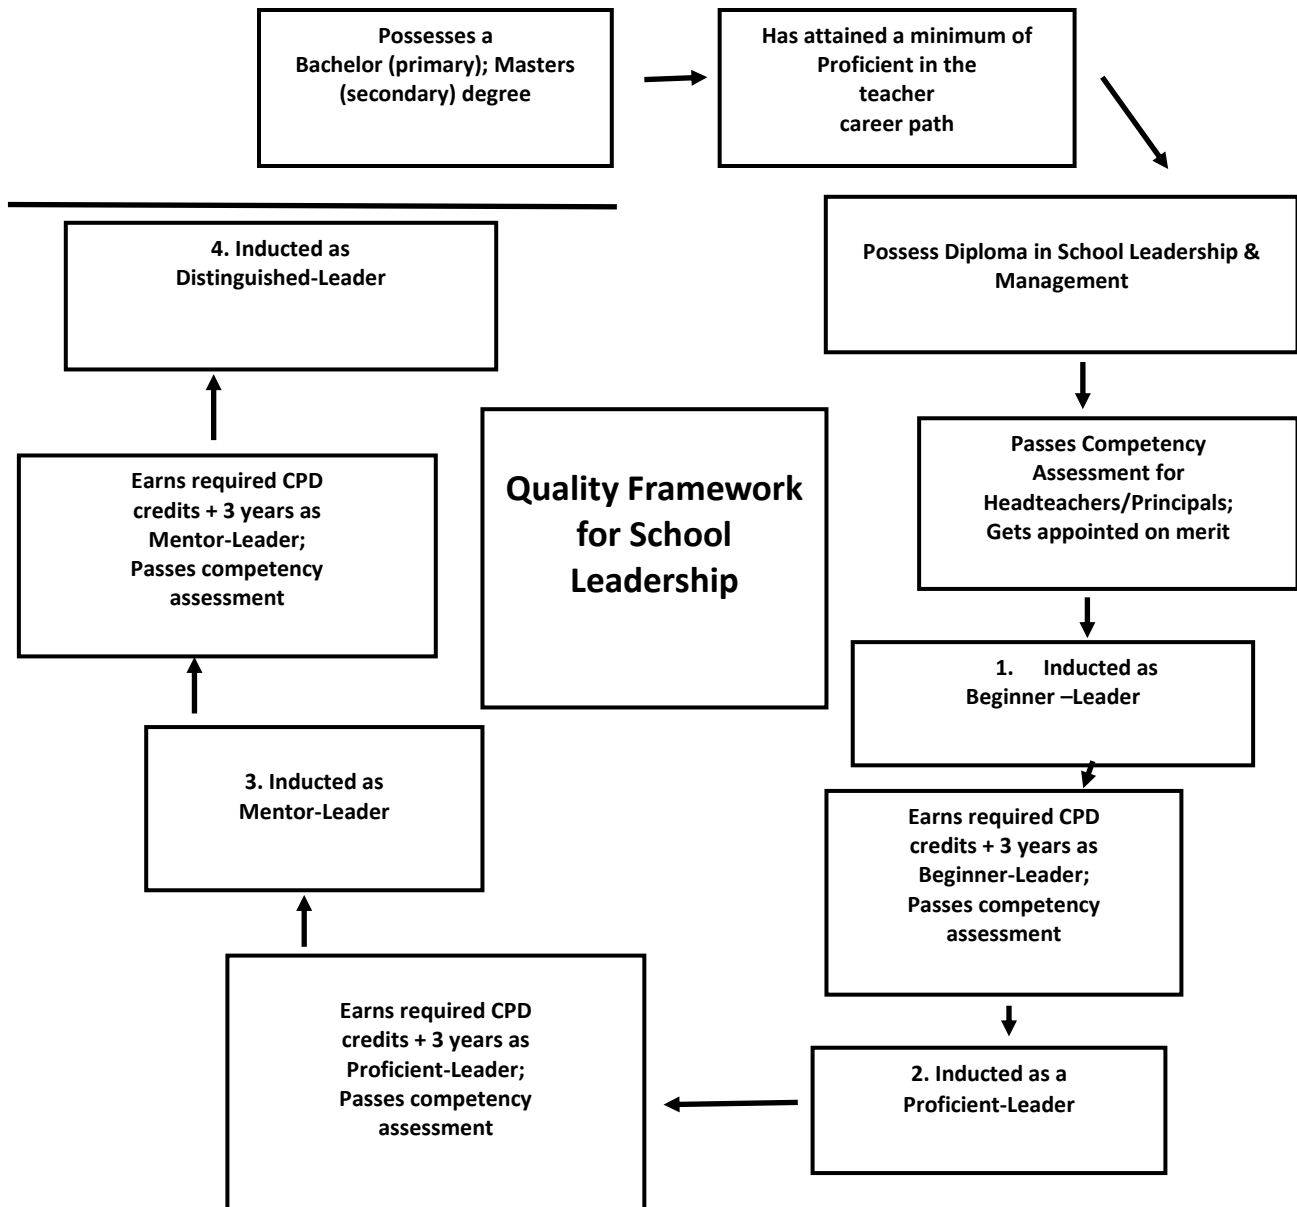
Possesses a Bachelor (primary); Masters (secondary) degree

Has attained a minimum of Proficient in the teacher career path

Possess Diploma in School Leadership & Management

Passes Competency Assessment for Headteachers/Principals; Gets appointed on merit

1. Inducted as Beginner –Leader

Earns required CPD credits + 3 years as Beginner-Leader; Passes competency assessment

2. Inducted as a Proficient-Leader

Earns required CPD credits + 3 years as Proficient-Leader; Passes competency assessment

3. Inducted as Mentor-Leader

Earns required CPD credits + 3 years as Mentor-Leader; Passes competency assessment

4. Inducted as Distinguished-Leader

Quality Framework for School Leadership